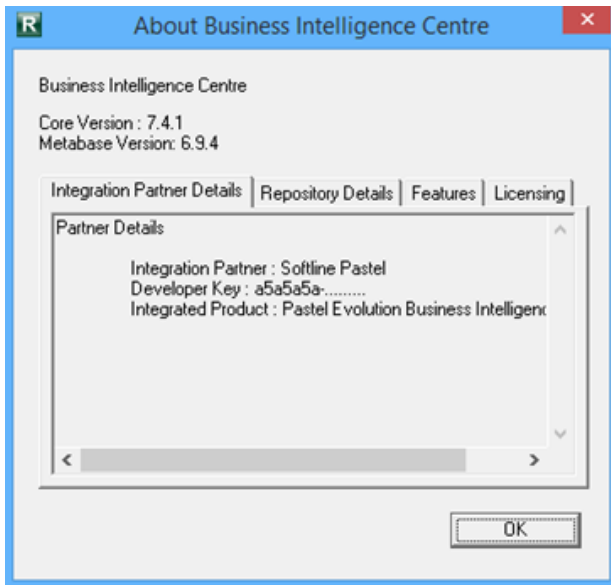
R About Business Intelligence Centre ×

Business Intelligence Centre

Core Version : 7.4.1
Metabase Version: 6.9.4

Integration Partner Details | Repository Details | Features | Licensing

Partner Details

Integration Partner : Softline Pastel
Developer Key : a5a5a5a-.........
Integrated Product : Pastel Evolution Business Intelligenc

OK